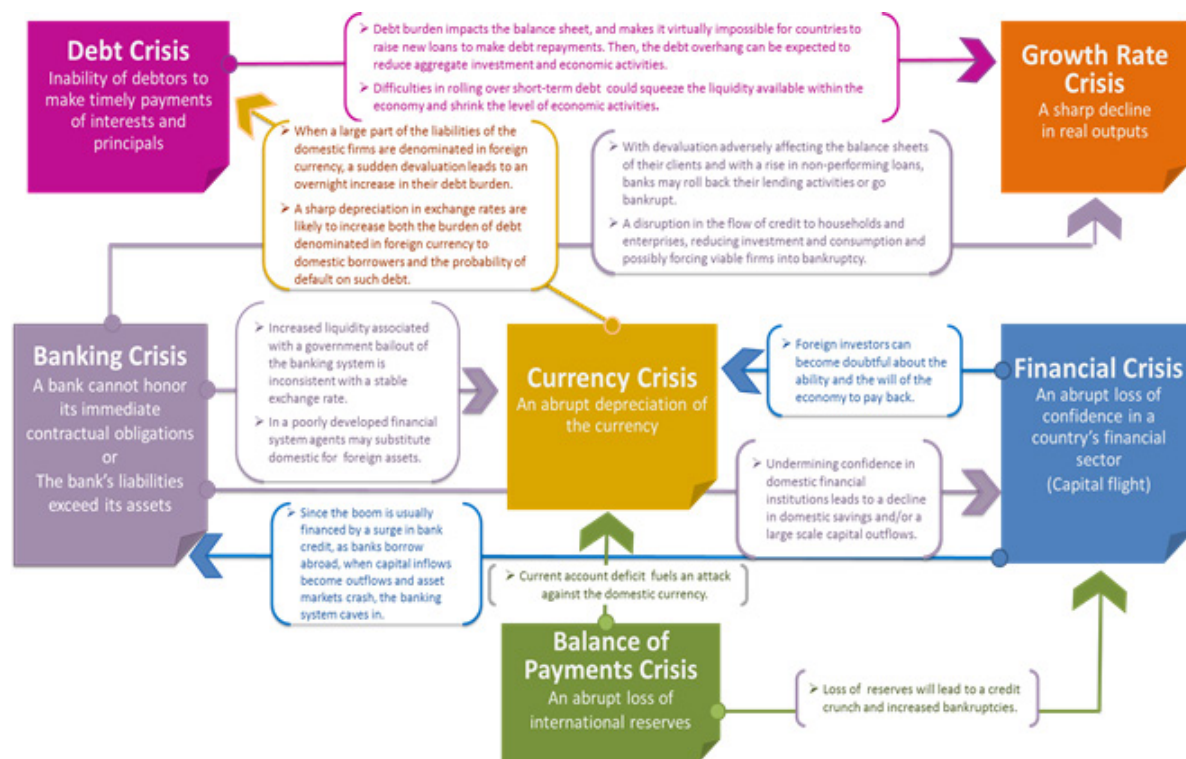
Debt Crisis
Inability of debtors to make timely payments of interests and principals

➢ Debt burden impacts the balance sheet, and makes it virtually impossible for countries to raise new loans to make debt repayments. Then, the debt overhang can be expected to reduce aggregate investment and economic activities.
➢ Difficulties in rolling over short-term debt could squeeze the liquidity available within the economy and shrink the level of economic activities.

Growth Rate Crisis
A sharp decline in real outputs

➢ When a large part of the liabilities of the domestic firms are denominated in foreign currency, a sudden devaluation leads to an overnight increase in their debt burden.
➢ A sharp depreciation in exchange rates are likely to increase both the burden of debt denominated in foreign currency to domestic borrowers and the probability of default on such debt.

➢ With devaluation adversely affecting the balance sheets of their clients and with a rise in non-performing loans, banks may roll back their lending activities or go bankrupt.
➢ A disruption in the flow of credit to households and enterprises, reducing investment and consumption and possibly forcing viable firms into bankruptcy.

Banking Crisis
A bank cannot honor its immediate contractual obligations
or
The bank's liabilities exceed its assets

➢ Increased liquidity associated with a government bailout of the banking system is inconsistent with a stable exchange rate.
➢ In a poorly developed financial system agents may substitute domestic for foreign assets.

Currency Crisis
An abrupt depreciation of the currency

➢ Foreign investors can become doubtful about the ability and the will of the economy to pay back.

Financial Crisis
An abrupt loss of confidence in a country's financial sector
(Capital flight)

➢ Undermining confidence in domestic financial institutions leads to a decline in domestic savings and/or a large scale capital outflows.

➢ Since the boom is usually financed by a surge in bank credit, as banks borrow abroad, when capital inflows become outflows and asset markets crash, the banking system caves in.

➢ Current account deficit fuels an attack against the domestic currency.

Balance of Payments Crisis
An abrupt loss of international reserves

➢ Loss of reserves will lead to a credit crunch and increased bankruptcies.